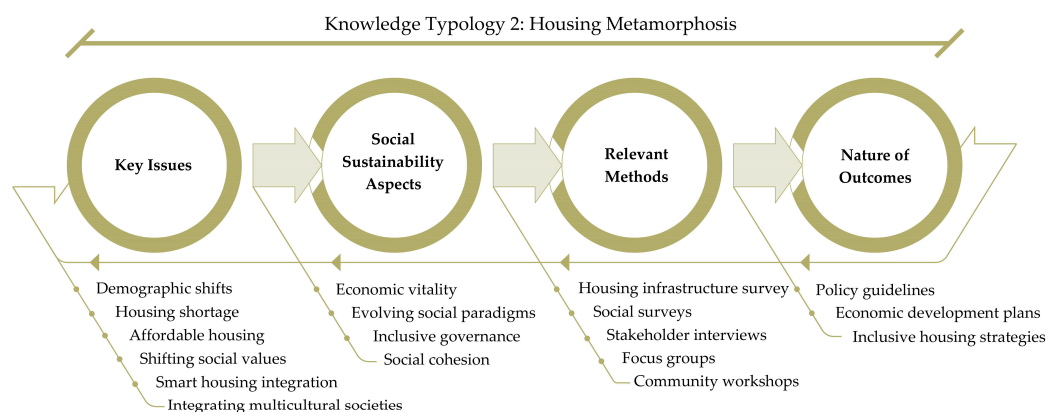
Knowledge Typology 2: Housing Metamorphosis

Key Issues

Social Sustainability Aspects

Relevant Methods

Nature of Outcomes

Demographic shifts
Housing shortage
Affordable housing
Shifting social values
Smart housing integration
Integrating multicultural societies

Economic vitality
Evolving social paradigms
Inclusive governance
Social cohesion

Housing infrastructure survey
Social surveys
Stakeholder interviews
Focus groups
Community workshops

Policy guidelines
Economic development plans
Inclusive housing strategies